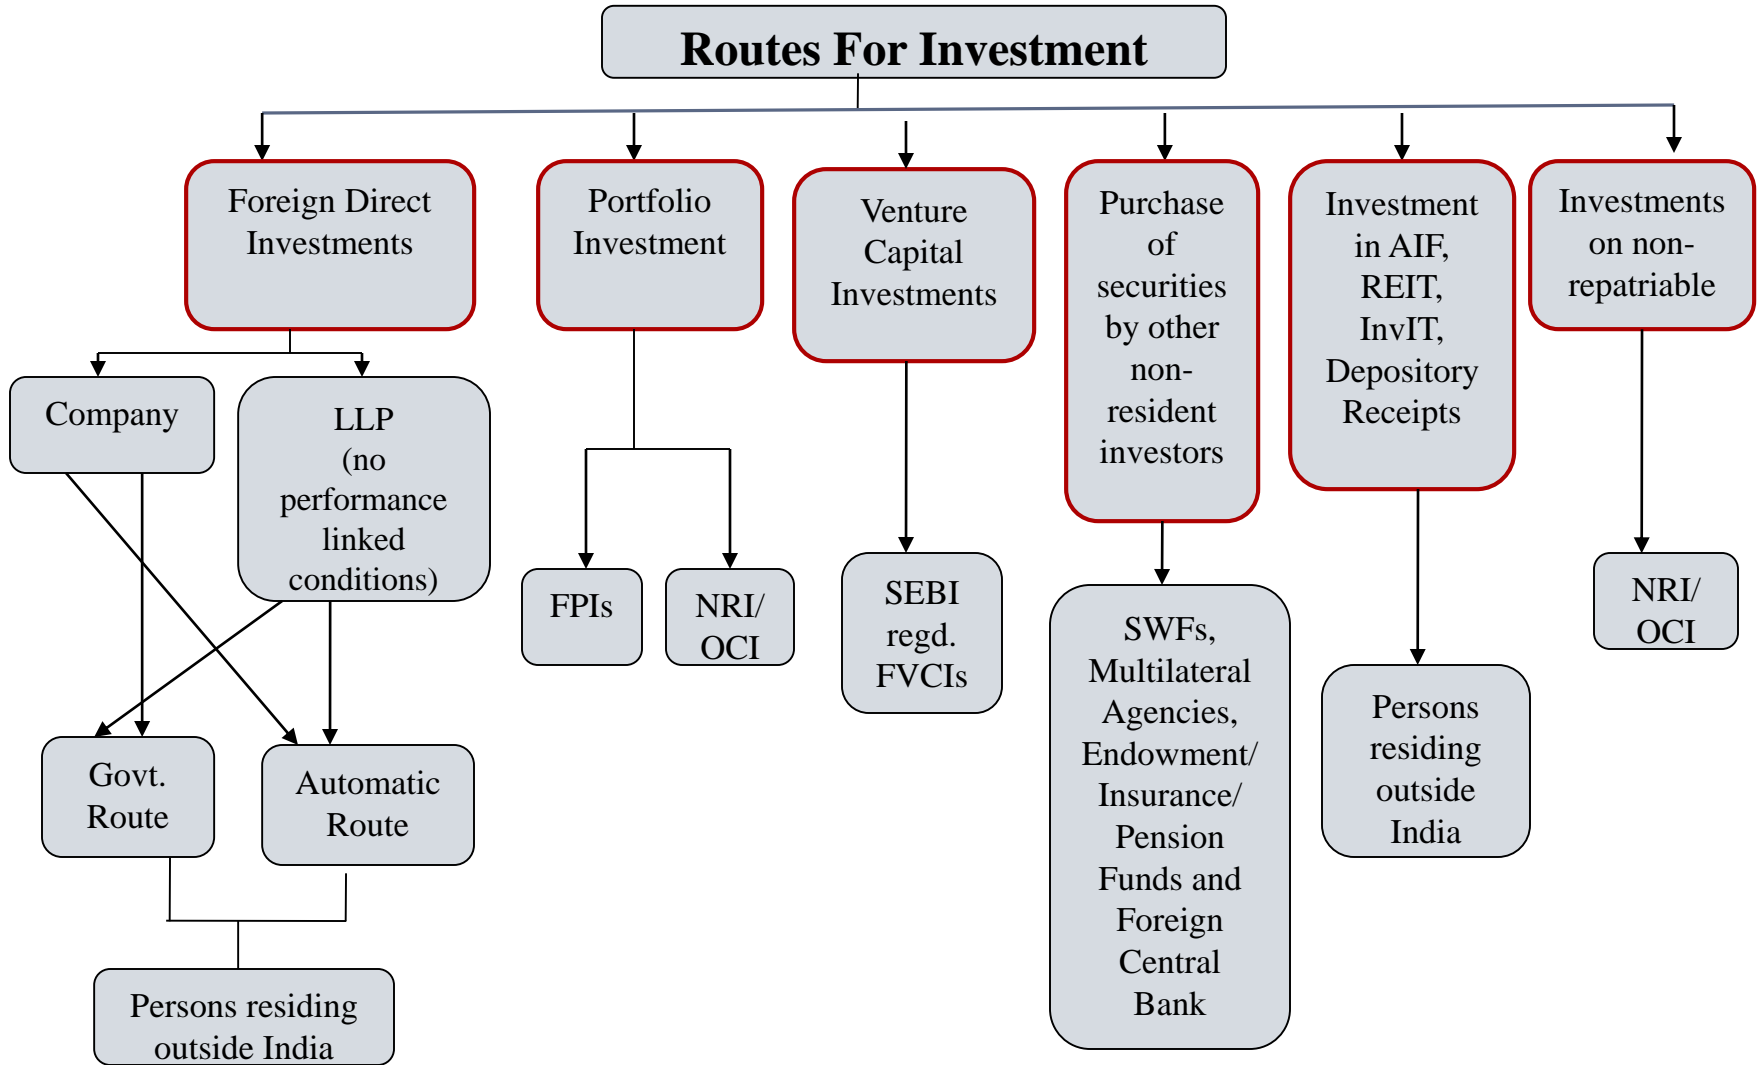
Routes For Investment

Foreign Direct Investments

Portfolio Investment

Venture Capital Investments

Purchase of securities by other non-resident investors

Investment in AIF, REIT, InvIT, Depository Receipts

Investments on non-repatriable

Company

LLP (no performance linked conditions)

FPIs

NRI/ OCI

SEBI regd. FVCIs

SWFs, Multilateral Agencies, Endowment/ Insurance/ Pension Funds and Foreign Central Bank

Persons residing outside India

NRI/ OCI

Govt. Route

Automatic Route

Persons residing outside India